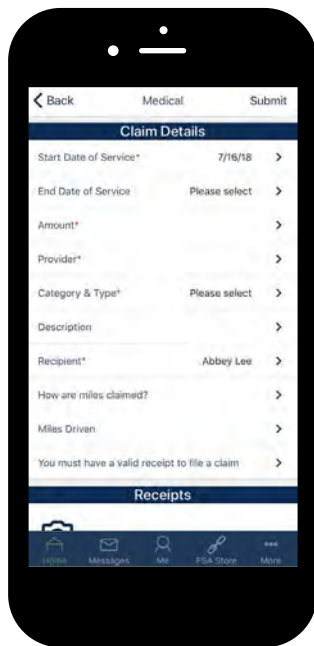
Back Medical Submit

Claim Details

Start Date of Service* 7/16/18 >

End Date of Service Please select >

Amount* >

Provider* >

Category & Type* Please select >

Description >

Recipient* Abbey Lee >

How are miles claimed? >

Miles Driven >

You must have a valid receipt to file a claim >

Receipts

Home Messages Me FSA Store More